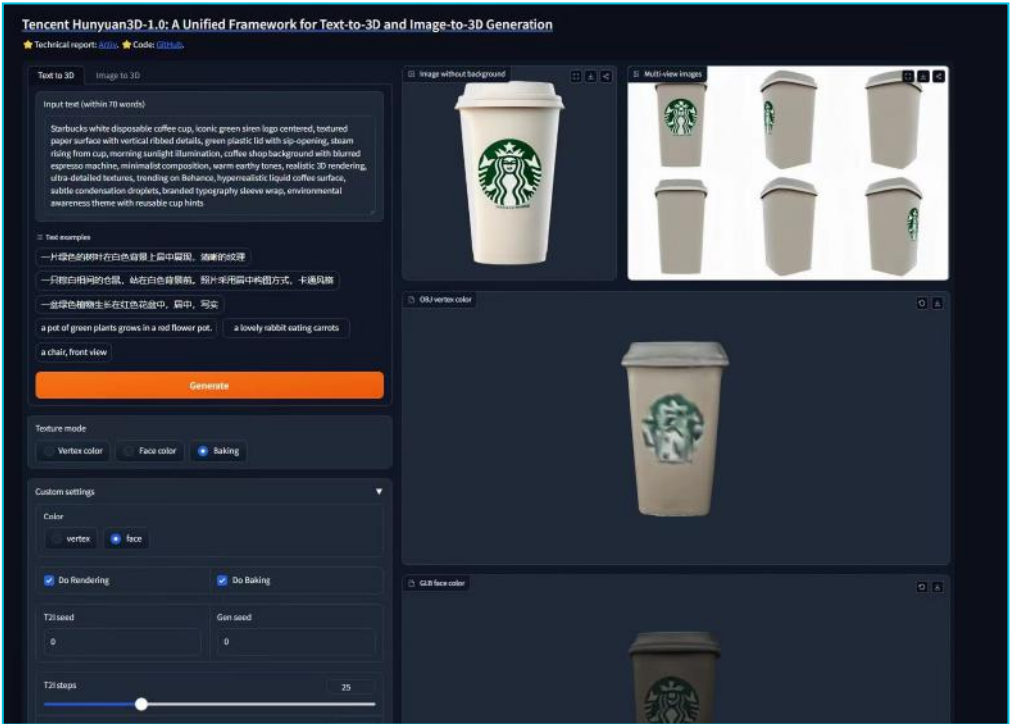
Tencent Hunyuan3D-1.0: A Unified Framework for Text-to-3D and Image-to-3D Generation

⭐ Technical report: Arxiv. ⭐ Code: GitHub.

Text to 3D | Image to 3D

Input text (within 70 words)

Starbucks white disposable coffee cup, iconic green siren logo centered, textured paper surface with vertical ribbed details, green plastic lid with sip-opening, steam rising from cup, morning sunlight illumination, coffee shop background with blurred espresso machine, minimalist composition, warm earthy tones, realistic 3D rendering, ultra-detailed textures, trending on Behance, hyperrealistic liquid coffee surface, subtle condensation droplets, branded typography sleeve wrap, environmental awareness theme with reusable cup hints

Text examples

一片绿色的树叶在白色背景上居中展现，清晰的纹理

一只棕白相间的仓鼠，站在白色背景前。照片采用居中构图方式，卡通风格

一盆绿色植物生长在红色花盆中，居中，写实

a pot of green plants grows in a red flower pot.

a lovely rabbit eating carrots

a chair, front view

Generate

Texture mode

Vertex color | Face color | Baking

Custom settings

Color

vertex | face

Do Rendering

Do Baking

T2I seed

0

Gen seed

0

T2I steps

25

Image without background

Multi-view images

OBJ vertex color

GLB face color